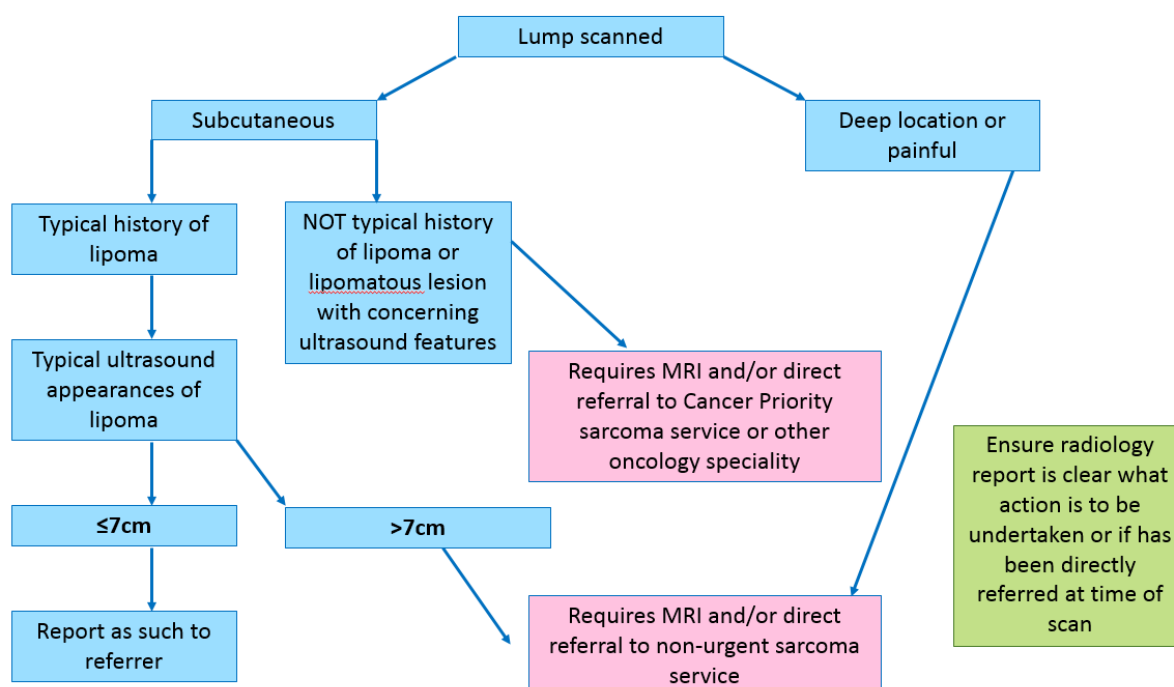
Lump scanned

Subcutaneous

Deep location or painful

Typical history of lipoma

NOT typical history of lipoma or lipomatous lesion with concerning ultrasound features

Typical ultrasound appearances of lipoma

Requires MRI and/or direct referral to Cancer Priority sarcoma service or other oncology speciality

Ensure radiology report is clear what action is to be undertaken or if has been directly referred at time of scan

≤7cm

>7cm

Report as such to referrer

Requires MRI and/or direct referral to non-urgent sarcoma service